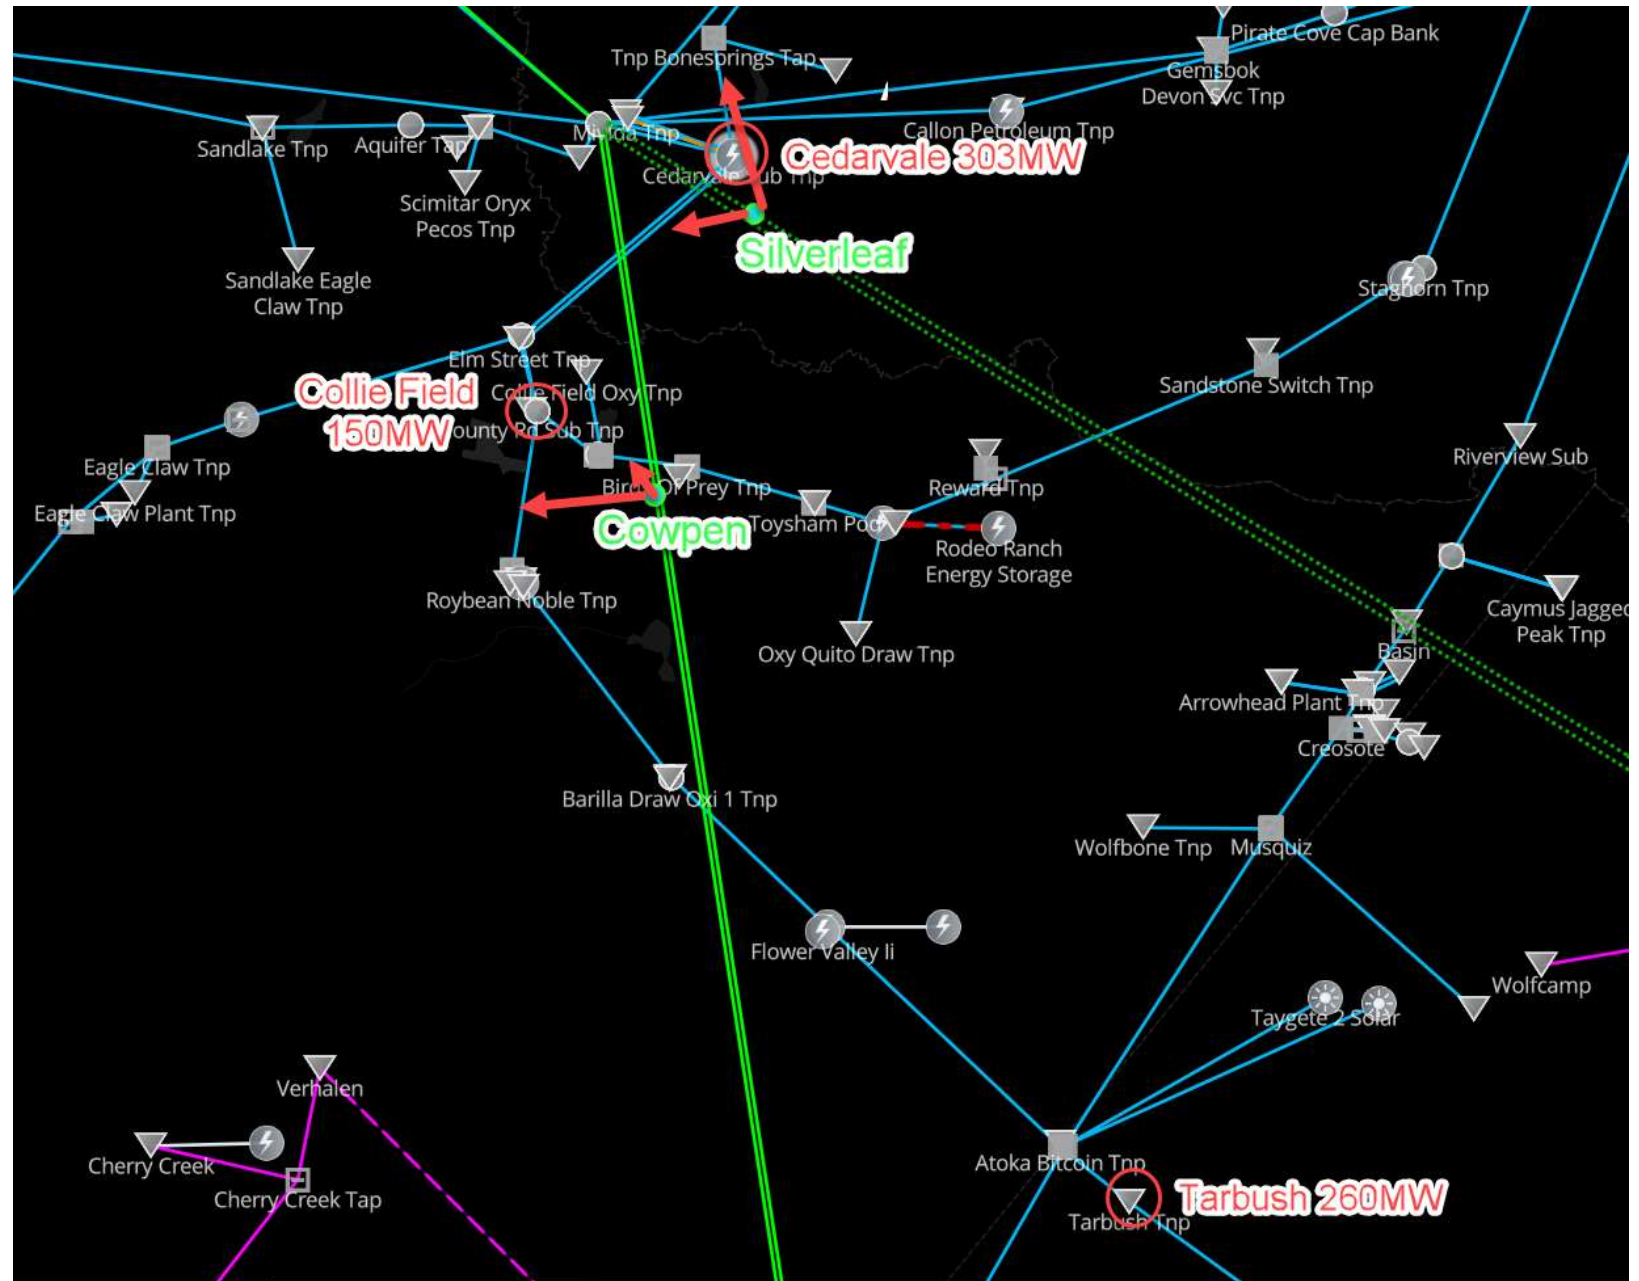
Pirate Cove Cap Bank
Tnp Bonesprings Tap
Gemsbok
Devon Svc Tnp
Sandlake Tnp
Aquifer Tap
Mivida Tnp
Callon Petroleum Tnp
Cedarvale 303MW
Cedarvale Sub Tnp
Scimitar Oryx
Pecos Tnp
Silverleaf
Sandlake Eagle
Claw Tnp
Staghorn Tnp
Elm Street Tnp
Sandstone Switch Tnp
Collie Field
150MW
Collie Field Oxy Tnp
County Rd Sub Tnp
Riverview Sub
Eagle Claw Tnp
Reward Tnp
Bird Of Prey Tnp
Eagle Claw Plant Tnp
Cowpen
Toysham Pod
Rodeo Ranch
Energy Storage
Caymus Jagged
Peak Tnp
Roybean Noble Tnp
Basin
Oxy Quito Draw Tnp
Arrowhead Plant Tnp
Creosote
Barilla Draw Oxi 1 Tnp
Wolfbone Tnp
Musquiz
Flower Valley Ii
Wolfcamp
Taygete 2 Solar
Verhalen
Cherry Creek
Cherry Creek Tap
Atoka Bitcoin Tnp
Tarbush 260MW
Tarbush Tnp